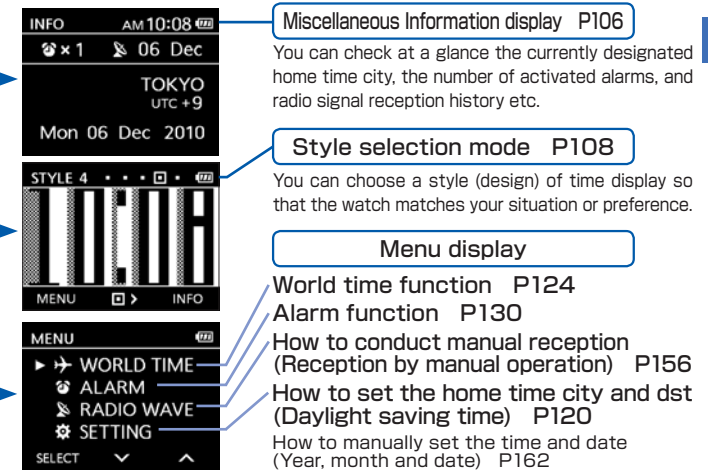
INFO AM 10:08

× 1 06 Dec

TOKYO
UTC +9

Mon 06 Dec 2010

Miscellaneous Information display P106

You can check at a glance the currently designated home time city, the number of activated alarms, and radio signal reception history etc.

STYLE 4

MENU INFO

Style selection mode P108

You can choose a style (design) of time display so that the watch matches your situation or preference.

Menu display

MENU

WORLD TIME
ALARM
RADIO WAVE
SETTING

SELECT

World time function P124

Alarm function P130

How to conduct manual reception (Reception by manual operation) P156

How to set the home time city and dst (Daylight saving time) P120

How to manually set the time and date (Year, month and date) P162